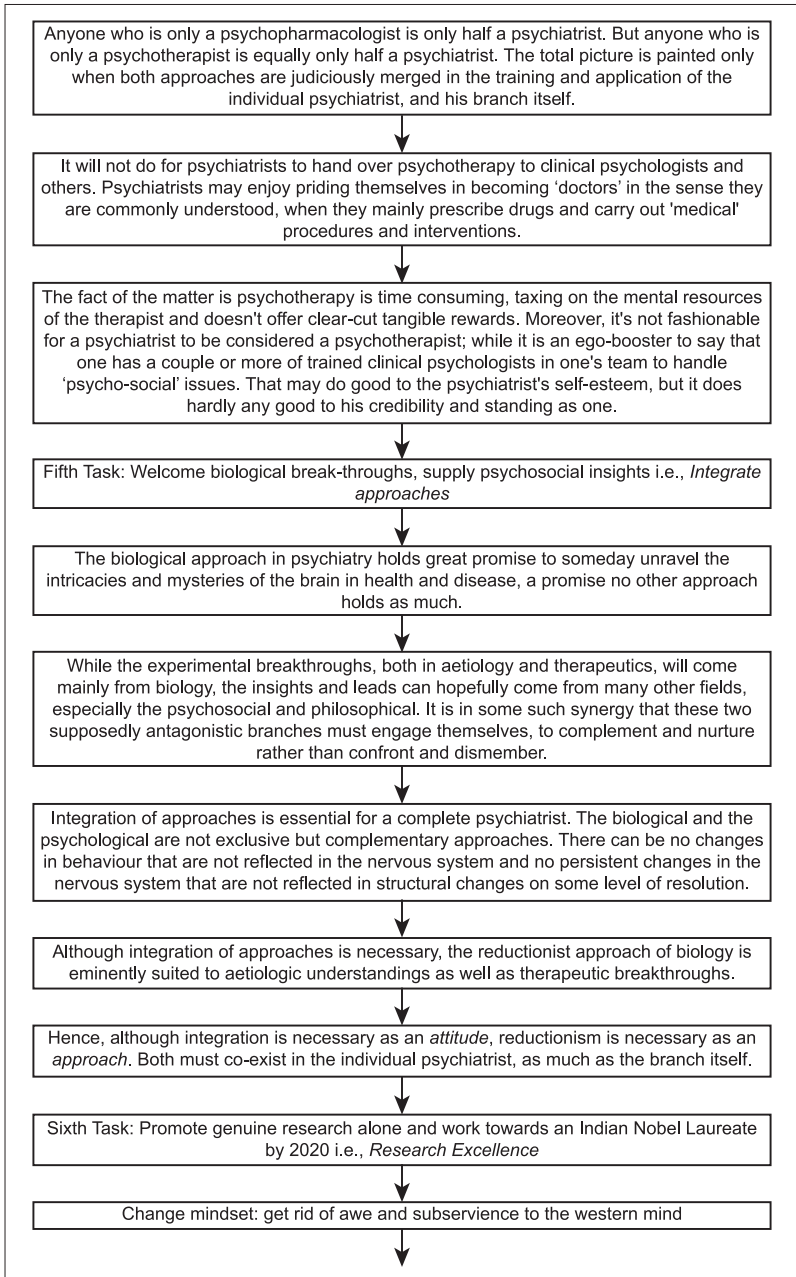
Anyone who is only a psychopharmacologist is only half a psychiatrist. But anyone who is only a psychotherapist is equally only half a psychiatrist. The total picture is painted only when both approaches are judiciously merged in the training and application of the individual psychiatrist, and his branch itself.

It will not do for psychiatrists to hand over psychotherapy to clinical psychologists and others. Psychiatrists may enjoy priding themselves in becoming ‘doctors’ in the sense they are commonly understood, when they mainly prescribe drugs and carry out 'medical' procedures and interventions.

The fact of the matter is psychotherapy is time consuming, taxing on the mental resources of the therapist and doesn't offer clear-cut tangible rewards. Moreover, it's not fashionable for a psychiatrist to be considered a psychotherapist; while it is an ego-booster to say that one has a couple or more of trained clinical psychologists in one's team to handle ‘psycho-social’ issues. That may do good to the psychiatrist's self-esteem, but it does hardly any good to his credibility and standing as one.

Fifth Task: Welcome biological break-throughs, supply psychosocial insights i.e., Integrate approaches

The biological approach in psychiatry holds great promise to someday unravel the intricacies and mysteries of the brain in health and disease, a promise no other approach holds as much.

While the experimental breakthroughs, both in aetiology and therapeutics, will come mainly from biology, the insights and leads can hopefully come from many other fields, especially the psychosocial and philosophical. It is in some such synergy that these two supposedly antagonistic branches must engage themselves, to complement and nurture rather than confront and dismember.

Integration of approaches is essential for a complete psychiatrist. The biological and the psychological are not exclusive but complementary approaches. There can be no changes in behaviour that are not reflected in the nervous system and no persistent changes in the nervous system that are not reflected in structural changes on some level of resolution.

Although integration of approaches is necessary, the reductionist approach of biology is eminently suited to aetiologic understandings as well as therapeutic breakthroughs.

Hence, although integration is necessary as an attitude, reductionism is necessary as an approach. Both must co-exist in the individual psychiatrist, as much as the branch itself.

Sixth Task: Promote genuine research alone and work towards an Indian Nobel Laureate by 2020 i.e., Research Excellence

Change mindset: get rid of awe and subservience to the western mind